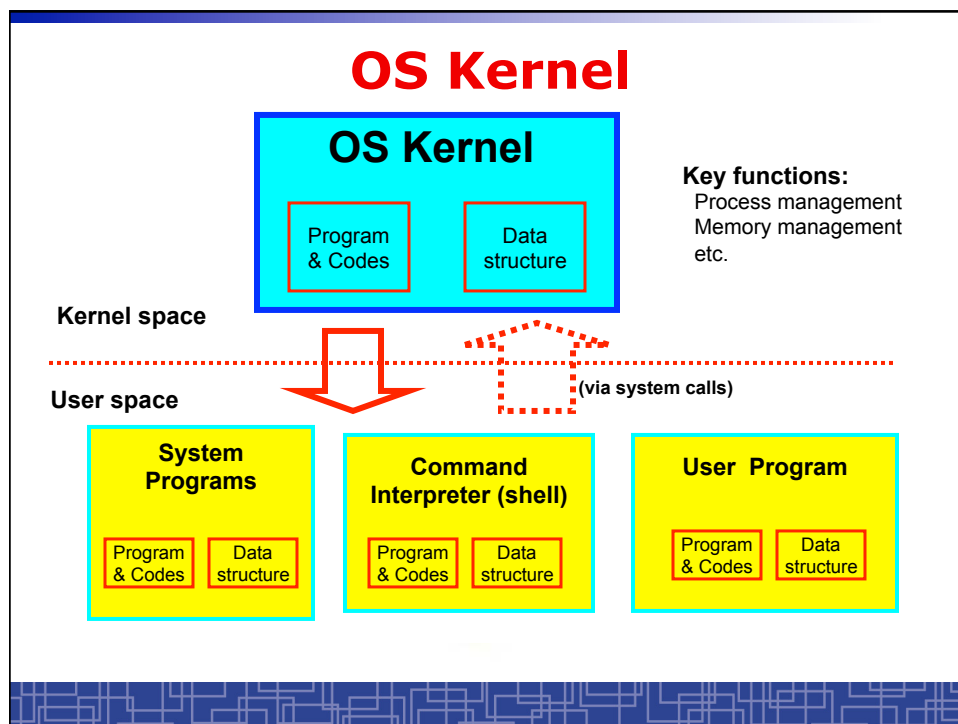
OS Kernel

OS Kernel

Program & Codes

Data structure

Key functions:
Process management
Memory management
etc.

Kernel space

User space

(via system calls)

System Programs

Program & Codes

Data structure

Command Interpreter (shell)

Program & Codes

Data structure

User Program

Program & Codes

Data structure